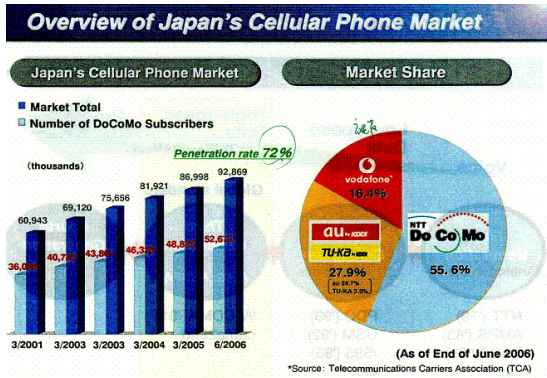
Overview of Japan's Cellular Phone Market

Japan's Cellular Phone Market

Market Total
Number of DoCoMo Subscribers

(thousands)

Penetration rate 72%

60,943
69,120
75,656
81,921
86,998
92,869

36,026
40,783
43,861
46,328
48,825
52,621

3/2001
3/2003
3/2003
3/2004
3/2005
6/2006

Market Share

vodafone
16.4%

au by KDDI
TU-KA by KDDI
27.9%
au 24.7%
TU-KA 3.0%

NTT DoCoMo
55.6%

(As of End of June 2006)

*Source: Telecommunications Carriers Association (TCA)